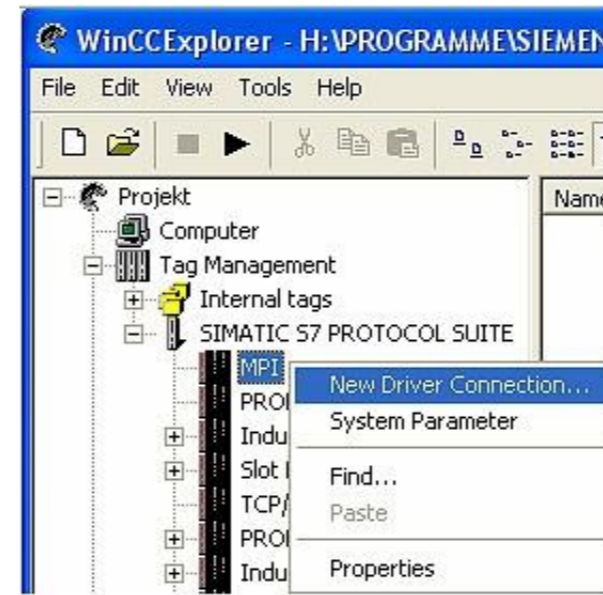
WinCCExplorer - H:\PROGRAMME\SIEMEN

File Edit View Tools Help

Projekt
Computer
Tag Management
Internal tags
SIMATIC S7 PROTOCOL SUITE
MPI
PROI
Indu
Slot I
TCP/
PROI
Indu

Name

New Driver Connection...
System Parameter
Find...
Paste
Properties